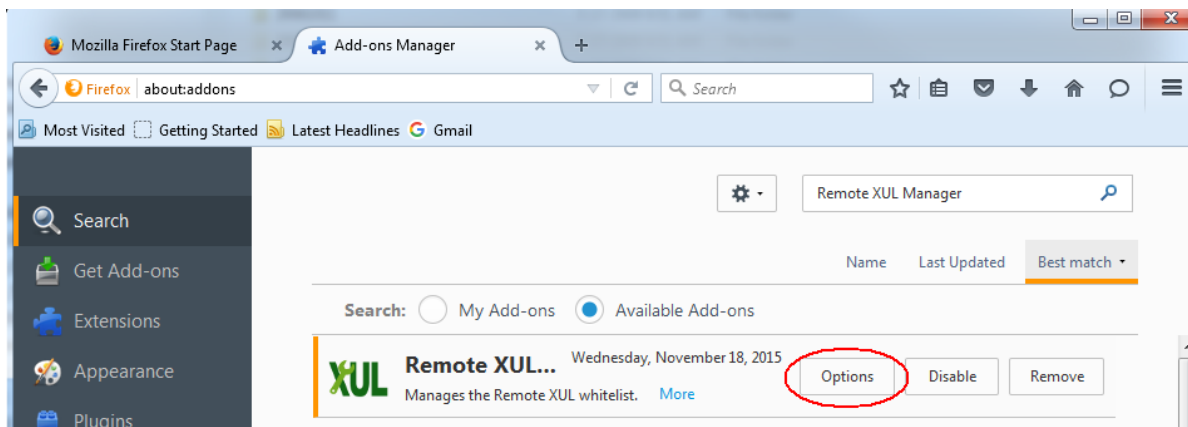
Mozilla Firefox Start Page ×
Add-ons Manager ×
+

Firefox about:addons
Search

Most Visited Getting Started Latest Headlines Gmail

Search
Get Add-ons
Extensions
Appearance
Plugins

Remote XUL Manager

Name Last Updated Best match

Search: My Add-ons Available Add-ons

XUL
Remote XUL... Wednesday, November 18, 2015
Manages the Remote XUL whitelist. More
Options Disable Remove